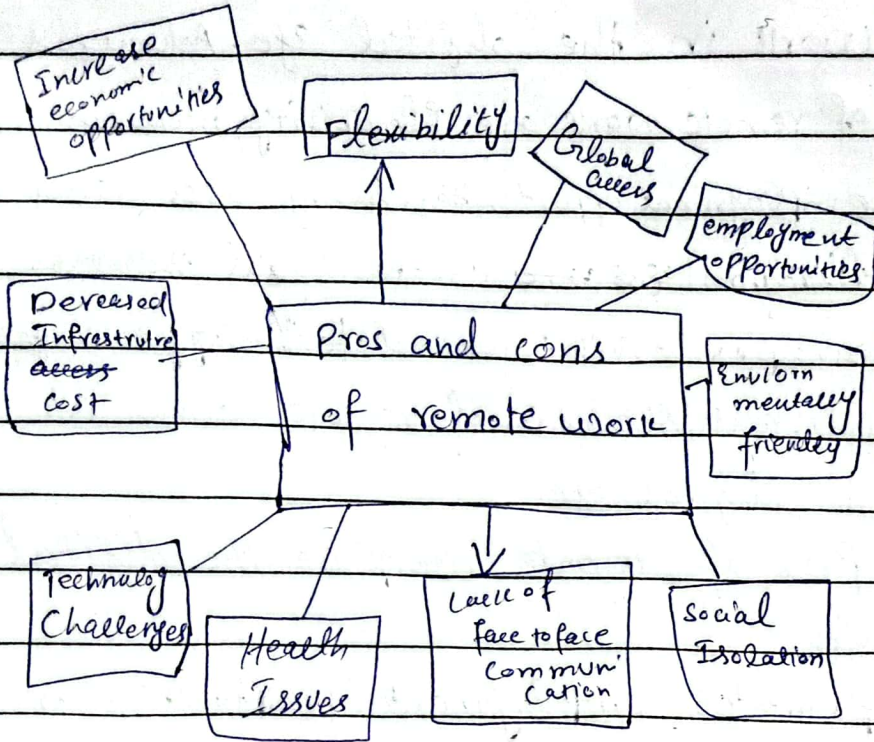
Increase economic opportunities

Flexibility

Global access

employment opportunities

Dereesed Infrastrutre ~~access~~ cost

Pros and cons of remote work

Envirom mentally friendly

Technology Challenges

Health Issues

Lack of face to face communi cation

Social Isolation